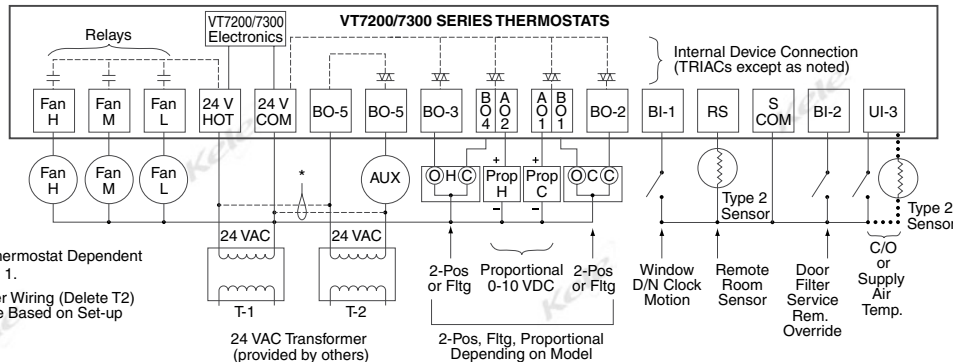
VT7200/7300 SERIES THERMOSTATS

VT7200/7300 Electronics

Relays

Internal Device Connection (TRIACs except as noted)

Fan H | Fan M | Fan L | 24 V HOT | 24 V COM | BO-5 | BO-5 | BO-3 | BO4 | AO2 | AO1 | BO1 | BO-2 | BI-1 | RS | S COM | BI-2 | UI-3

Fan H
Fan M
Fan L
AUX
*
O H C
+ Prop H –
+ Prop C –
O C C
Type 2 Sensor
Type 2 Sensor

24 VAC
24 VAC
T-1
T-2

hermostat Dependent 1.

er Wiring (Delete T2) e Based on Set-up

2-Pos or Fltg
Proportional 0-10 VDC
2-Pos or Fltg

Window D/N Clock Motion
Remote Room Sensor
Door Filter Service Rem. Override
C/O or Supply Air Temp.

24 VAC Transformer (provided by others)

2-Pos, Fltg, Proportional Depending on Model